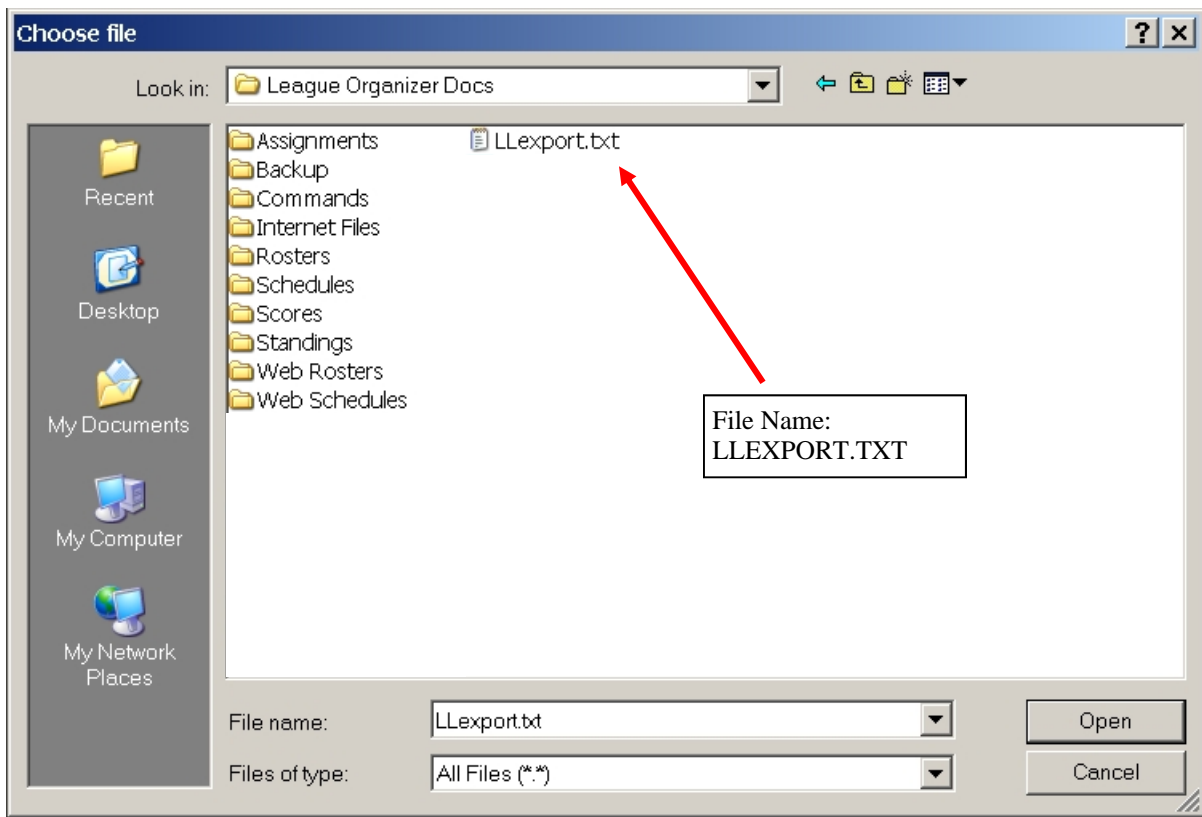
Choose file

?

Look in: League Organizer Docs

Recent

Desktop

My Documents

My Computer

My Network Places

Assignments
Backup
Commands
Internet Files
Rosters
Schedules
Scores
Standings
Web Rosters
Web Schedules

LLexport.txt

File Name:
LLEXPORT.TXT

File name: LLexport.txt

Files of type: All Files (\*.\*)

Open

Cancel